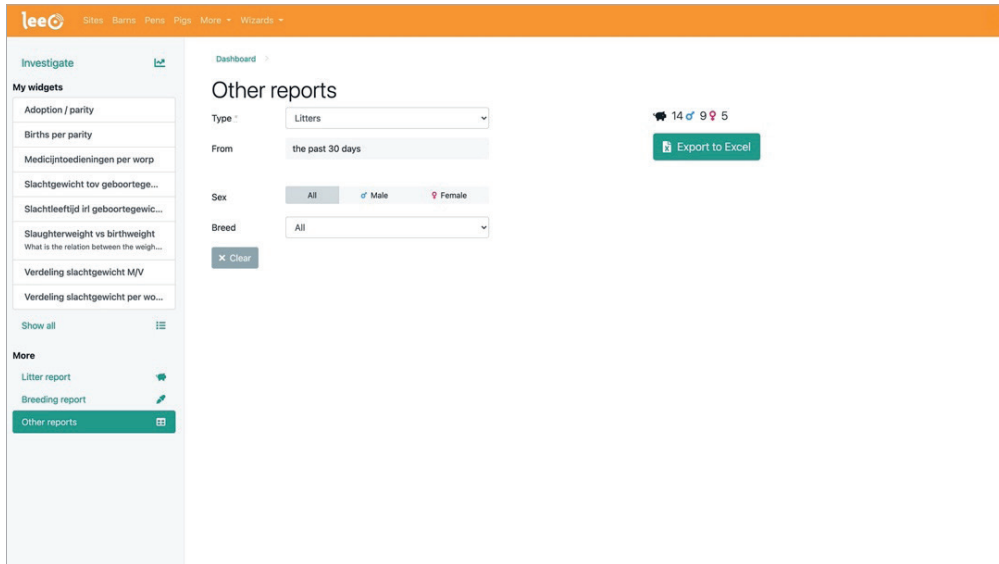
leeo Sites Barns Pens Pigs More ▾ Wizards ▾

Investigate

My widgets

Adoption / parity

Births per parity

Medicijntoedieningen per worp

Slachtgewicht tov geboortege...

Slachtleeftijd irl geboortegewic...

Slaughterweight vs birthweight
What is the relation between the weigh...

Verdeling slachtgewicht M/V

Verdeling slachtgewicht per wo...

Show all

More

Litter report

Breeding report

Other reports

Dashboard >

Other reports

Type * Litters

From the past 30 days

Sex All ♂ Male ♀ Female

Breed All

× Clear

14 ♂ 9 ♀ 5

Export to Excel